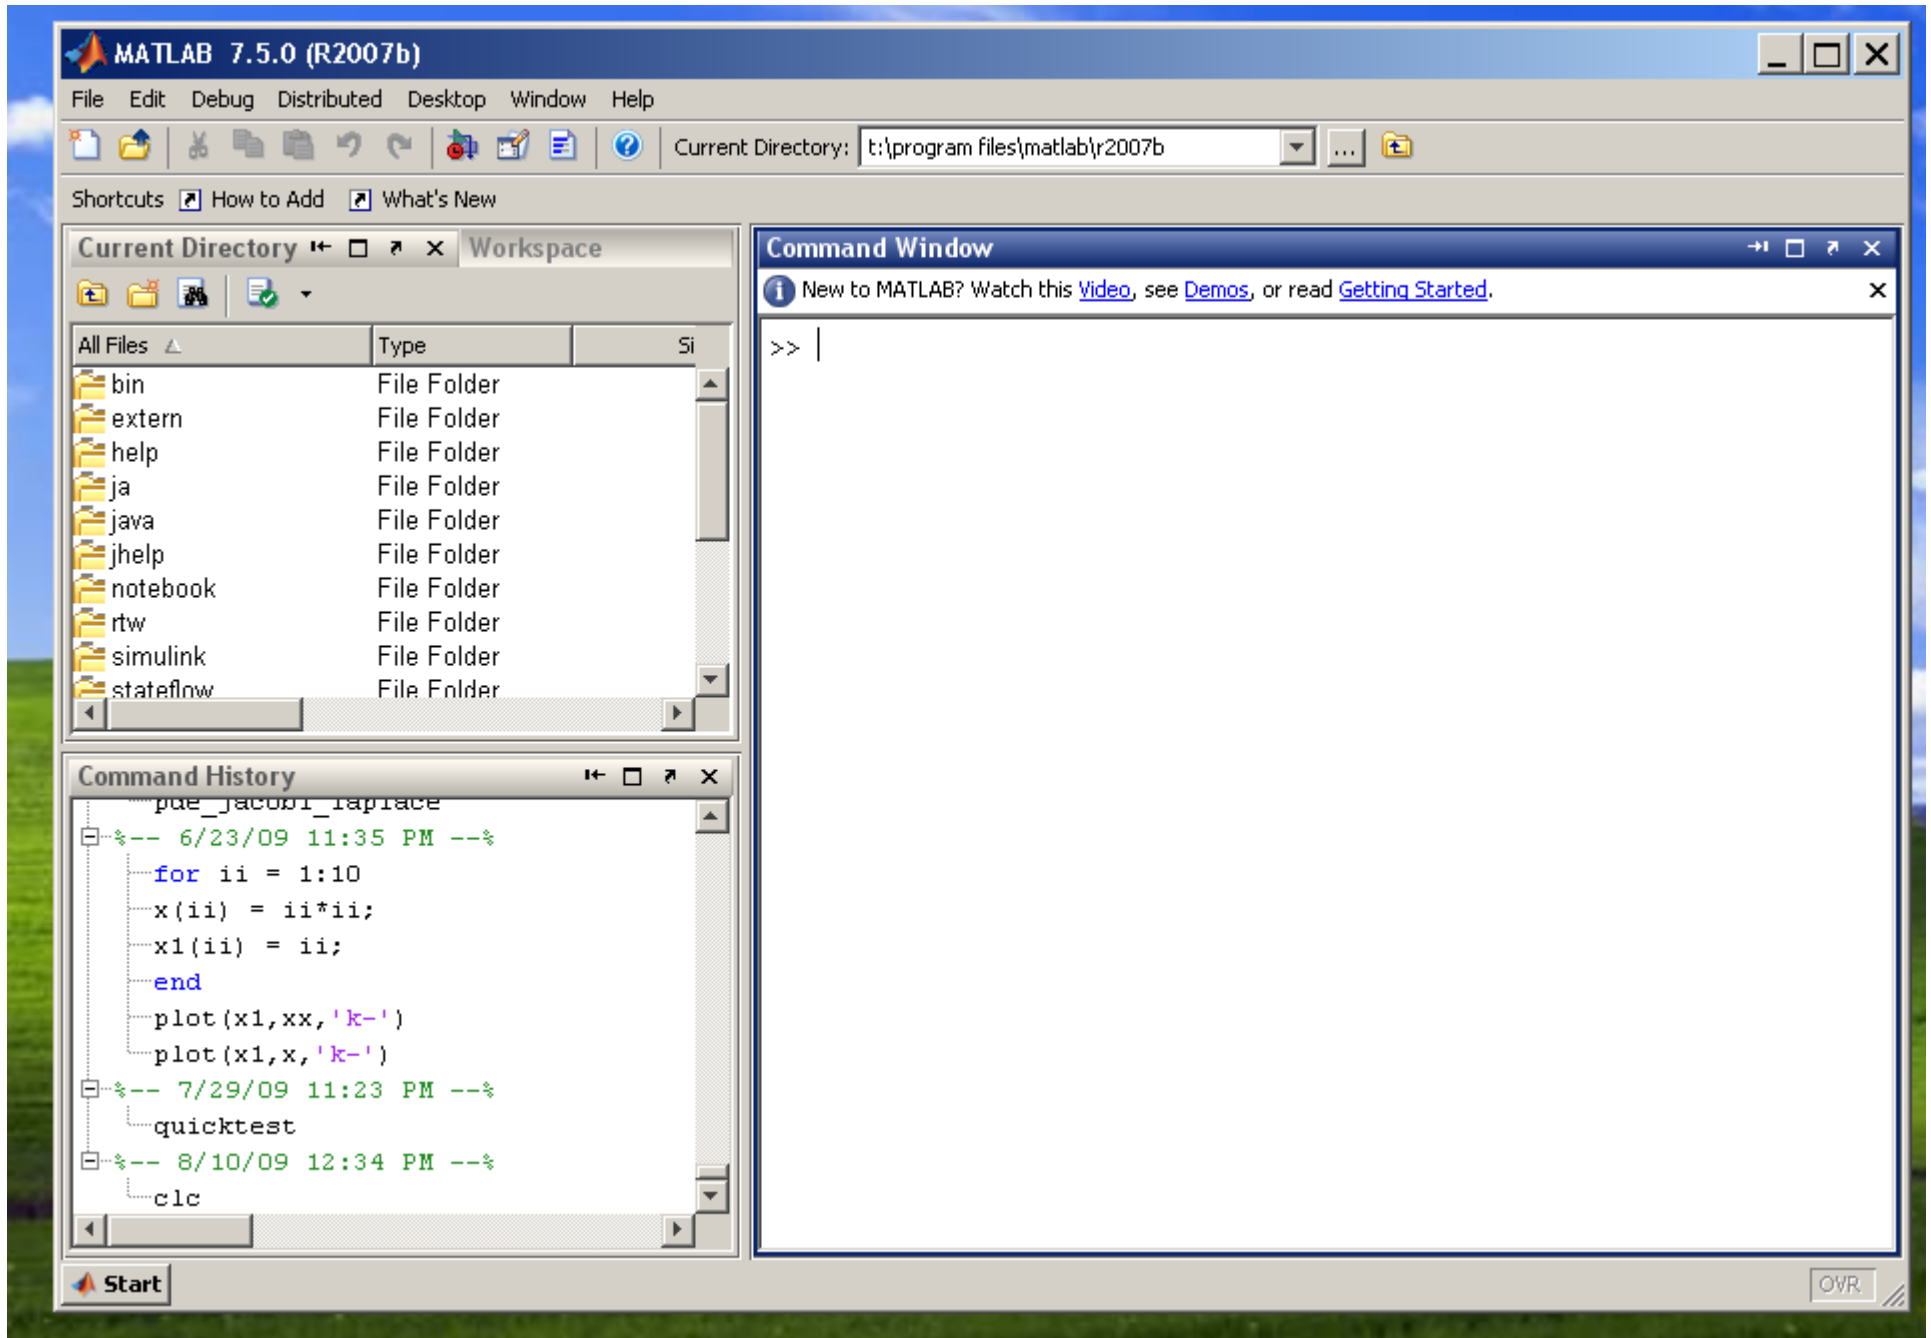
MATLAB 7.5.0 (R2007b)

File Edit Debug Distributed Desktop Window Help

Current Directory: t:\program files\matlab\r2007b

Shortcuts How to Add What's New

Current Directory Workspace

| All Files | Type | Si |
|---|---|---|
| bin | File Folder | |
| extern | File Folder | |
| help | File Folder | |
| ja | File Folder | |
| java | File Folder | |
| jhelp | File Folder | |
| notebook | File Folder | |
| rtw | File Folder | |
| simulink | File Folder | |
| stateflow | File Folder | |

Command History

pde_jacobi_laplace
%-- 6/23/09 11:35 PM --%
for ii = 1:10
x(ii) = ii*ii;
x1(ii) = ii;
end
plot(x1,xx,'k-')
plot(x1,x,'k-')
%-- 7/29/09 11:23 PM --%
quicktest
%-- 8/10/09 12:34 PM --%
clc

Command Window

New to MATLAB? Watch this Video, see Demos, or read Getting Started.

>>

Start

OVR